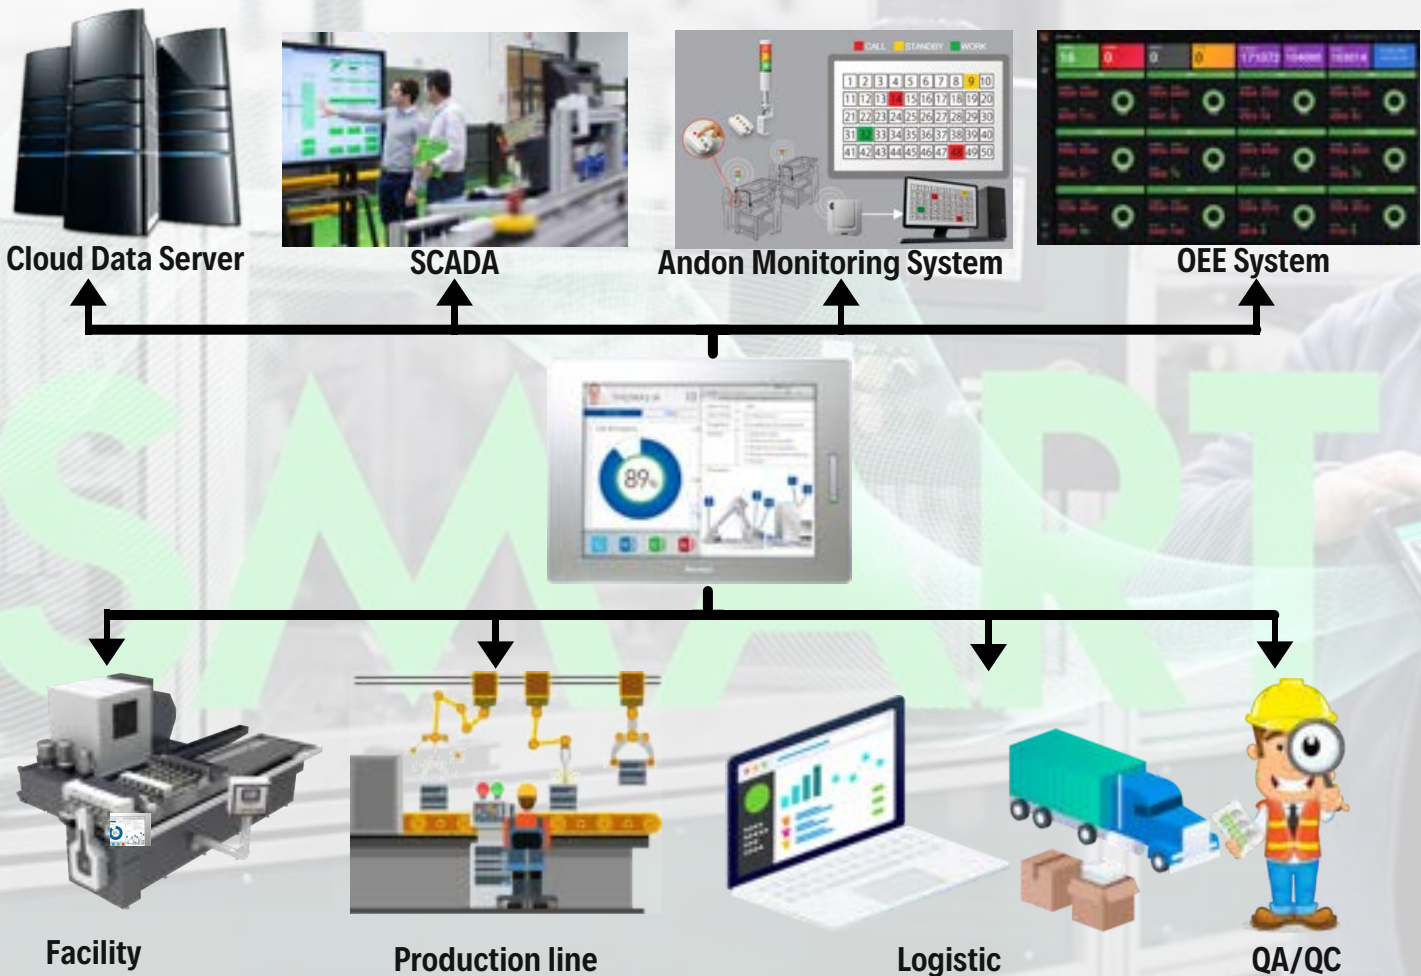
Cloud Data Server

SCADA

CALL STANDBY WORK

| 1 | 2 | 3 | 4 | 5 | 6 | 7 | 8 | 9 | 10 |
|---|---|---|---|---|---|---|---|---|---|
| 11 | 12 | 13 | 14 | 15 | 16 | 17 | 18 | 19 | 20 |
| 21 | 22 | 23 | 24 | 25 | 26 | 27 | 28 | 29 | 30 |
| 31 | 32 | 33 | 34 | 35 | 36 | 37 | 38 | 39 | 40 |
| 41 | 42 | 43 | 44 | 45 | 46 | 47 | 48 | 49 | 50 |

Andon Monitoring System

OEE System

SMART

89%

Facility

Production line

Logistic

QA/QC